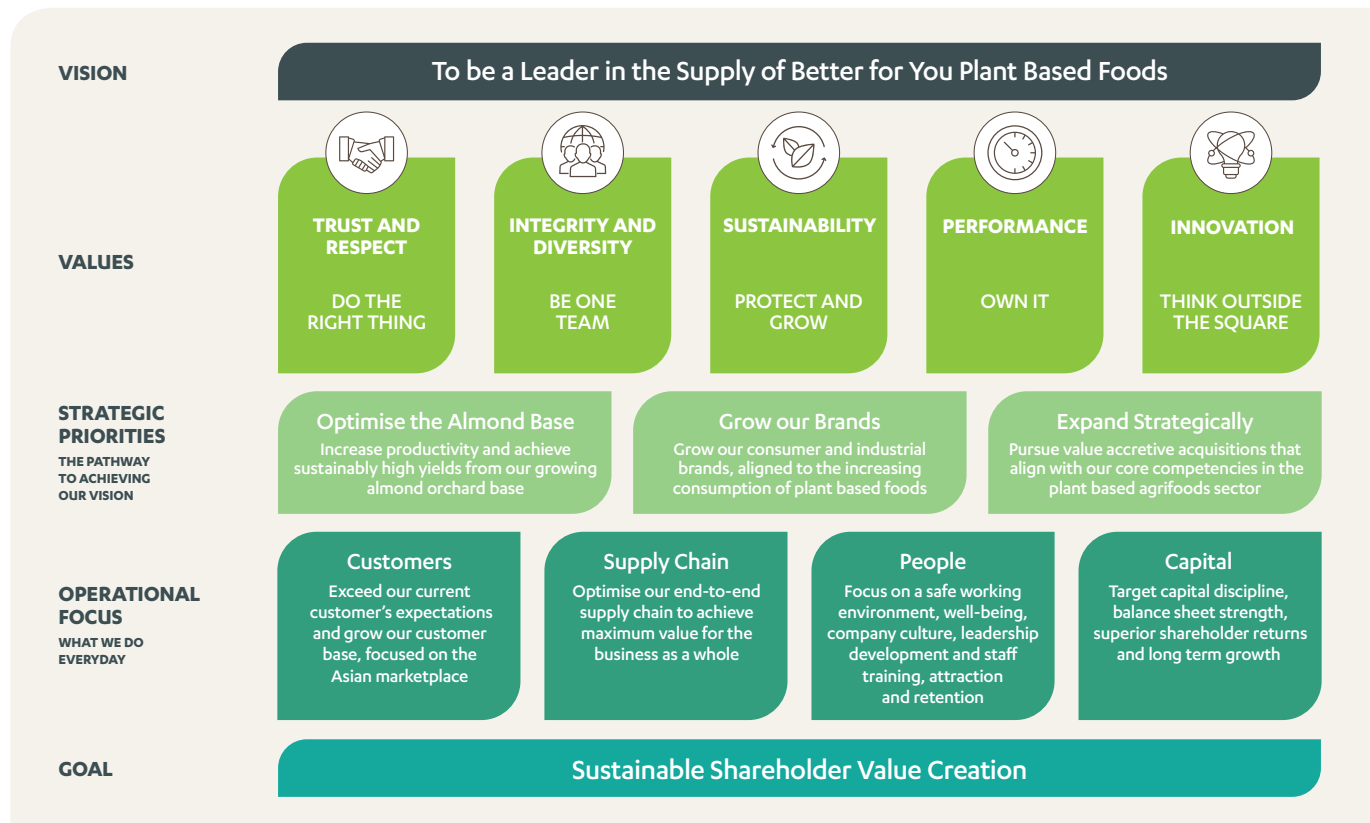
VISION

To be a Leader in the Supply of Better for You Plant Based Foods

VALUES

TRUST AND RESPECT

DO THE RIGHT THING

INTEGRITY AND DIVERSITY

BE ONE TEAM

SUSTAINABILITY

PROTECT AND GROW

PERFORMANCE

OWN IT

INNOVATION

THINK OUTSIDE THE SQUARE

STRATEGIC PRIORITIES

THE PATHWAY TO ACHIEVING OUR VISION

Optimise the Almond Base

Increase productivity and achieve sustainably high yields from our growing almond orchard base

Grow our Brands

Grow our consumer and industrial brands, aligned to the increasing consumption of plant based foods

Expand Strategically

Pursue value accretive acquisitions that align with our core competencies in the plant based agrifoods sector

OPERATIONAL FOCUS

WHAT WE DO EVERYDAY

Customers

Exceed our current customer's expectations and grow our customer base, focused on the Asian marketplace

Supply Chain

Optimise our end-to-end supply chain to achieve maximum value for the business as a whole

People

Focus on a safe working environment, well-being, company culture, leadership development and staff training, attraction and retention

Capital

Target capital discipline, balance sheet strength, superior shareholder returns and long term growth

GOAL

Sustainable Shareholder Value Creation